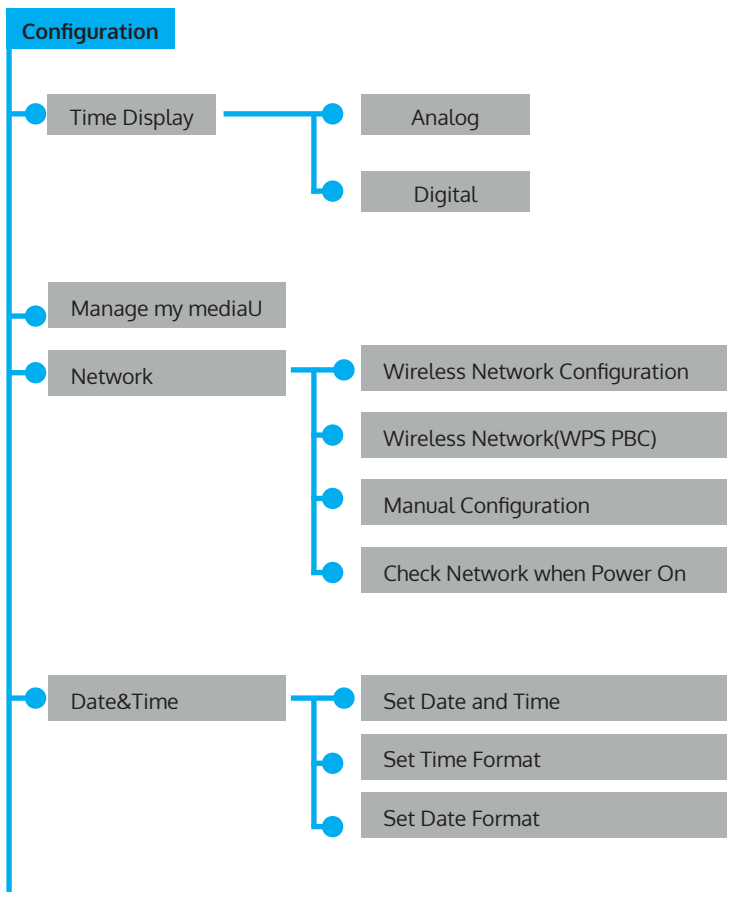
Configuration

Time Display

Analog

Digital

Manage my mediaU

Network

Wireless Network Configuration

Wireless Network(WPS PBC)

Manual Configuration

Check Network when Power On

Date&Time

Set Date and Time

Set Time Format

Set Date Format